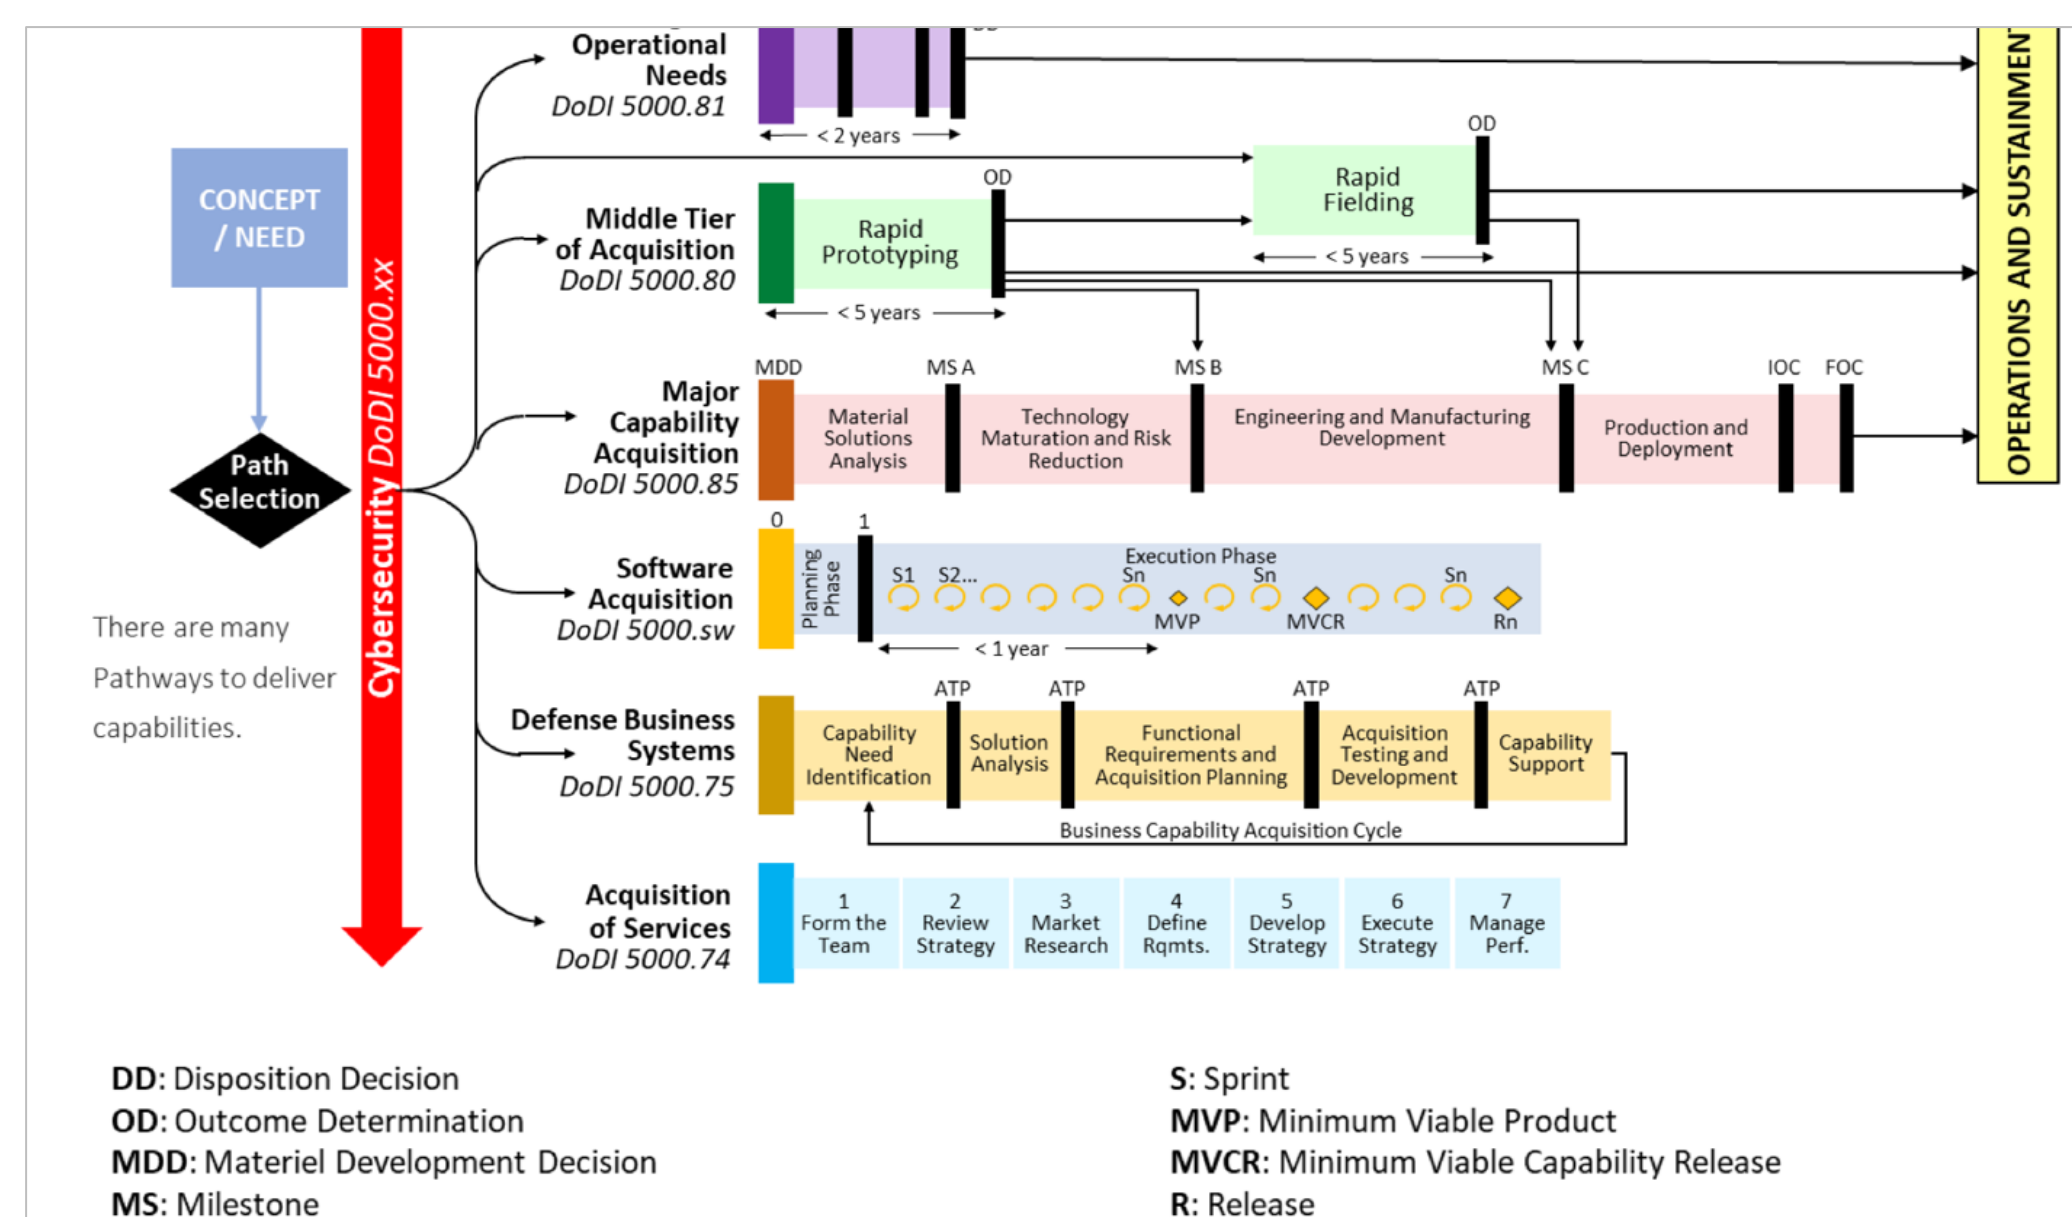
Operational Needs
DoDI 5000.81
< 2 years

OPERATIONS AND SUSTAINMEN

CONCEPT / NEED

Path Selection

Cybersecurity DoDI 5000.xx

OD
Rapid Fielding
< 5 years

Middle Tier of Acquisition
DoDI 5000.80
OD
Rapid Prototyping
< 5 years

Major Capability Acquisition
DoDI 5000.85
MDD
MS A
MS B
MS C
IOC
FOC
Material Solutions Analysis
Technology Maturation and Risk Reduction
Engineering and Manufacturing Development
Production and Deployment

Software Acquisition
DoDI 5000.sw
0
1
Planning Phase
Execution Phase
S1 S2... Sn Sn Sn
MVP
MVCR
Rn
< 1 year

There are many Pathways to deliver capabilities.

Defense Business Systems
DoDI 5000.75
ATP ATP ATP ATP
Capability Need Identification
Solution Analysis
Functional Requirements and Acquisition Planning
Acquisition Testing and Development
Capability Support
Business Capability Acquisition Cycle

Acquisition of Services
DoDI 5000.74
1 Form the Team
2 Review Strategy
3 Market Research
4 Define Rqmts.
5 Develop Strategy
6 Execute Strategy
7 Manage Perf.

DD: Disposition Decision
OD: Outcome Determination
MDD: Materiel Development Decision
MS: Milestone

S: Sprint
MVP: Minimum Viable Product
MVCR: Minimum Viable Capability Release
R: Release